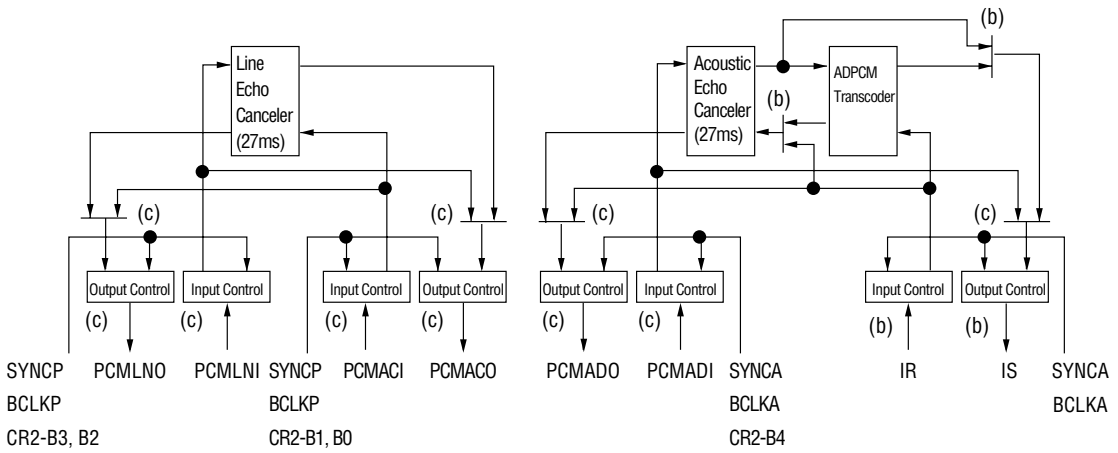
Line Echo Canceler (27ms)

(c)

(c)

Output Control

Input Control

Input Control

Output Control

(c)

(c)

(c)

(c)

SYNCP BCLKP CR2-B3, B2

PCMLNO

PCMLNI

SYNCP BCLKP CR2-B1, B0

PCMACI

PCMACO

Acoustic Echo Canceler (27ms)

ADPCM Transcoder

(b)

(b)

(c)

(c)

Output Control

Input Control

Input Control

Output Control

(c)

(c)

(b)

(b)

PCMADO

PCMADI

SYNCA BCLKA CR2-B4

IR

IS

SYNCA BCLKA